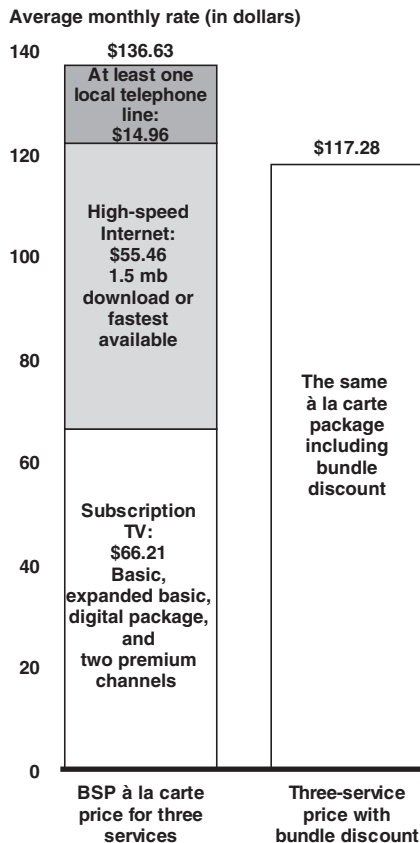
Average monthly rate (in dollars)

140

120

100

80

60

40

20

0

$136.63

At least one local telephone line: $14.96

High-speed Internet: $55.46 1.5 mb download or fastest available

Subscription TV: $66.21 Basic, expanded basic, digital package, and two premium channels

$117.28

The same à la carte package including bundle discount

BSP à la carte price for three services

Three-service price with bundle discount